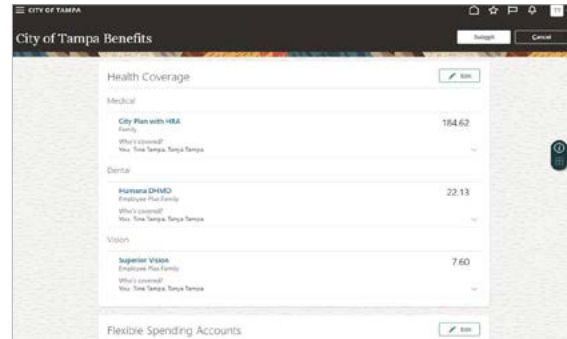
CITY OF TAMPA

TT

City of Tampa Benefits

Submit

Cancel

Health Coverage

Edit

Medical

City Plan with HRA
Family

184.62

Who's covered?
You, Tina Tampa, Tanya Tampa

Dental

Humana DHMO
Employee Plus Family

22.13

Who's covered?
You, Tina Tampa, Tanya Tampa

Vision

Superior Vision
Employee Plus Family

7.60

Who's covered?
You, Tina Tampa, Tanya Tampa

Flexible Spending Accounts

Edit